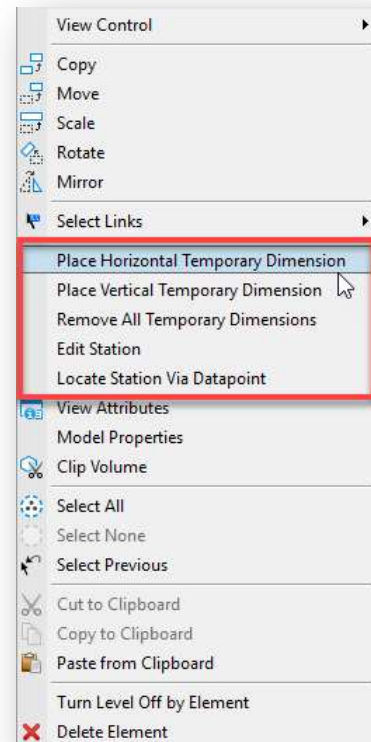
View Control
Copy
Move
Scale
Rotate
Mirror
Select Links
Place Horizontal Temporary Dimension
Place Vertical Temporary Dimension
Remove All Temporary Dimensions
Edit Station
Locate Station Via Datapoint
View Attributes
Model Properties
Clip Volume
Select All
Select None
Select Previous
Cut to Clipboard
Copy to Clipboard
Paste from Clipboard
Turn Level Off by Element
Delete Element